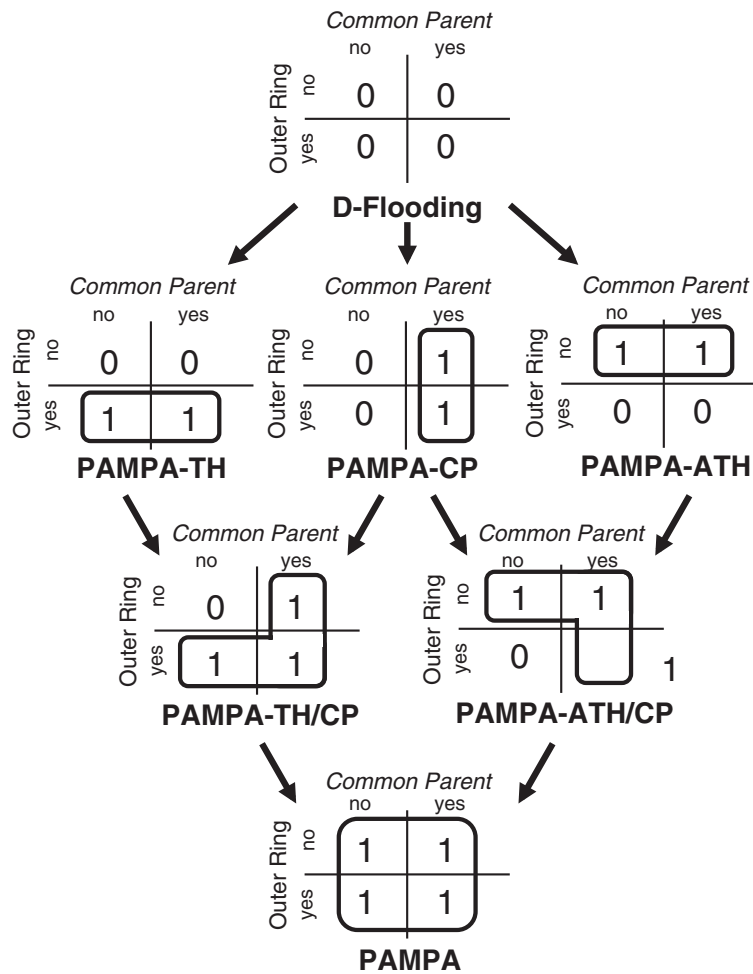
Common Parent
no yes
Outer Ring
no 0 0
yes 0 0

D-Flooding

Common Parent
no yes
Outer Ring
no 0 0
yes 1 1
PAMPA-TH

Common Parent
no yes
Outer Ring
no 0 1
yes 0 1
PAMPA-CP

Common Parent
no yes
Outer Ring
no 1 1
yes 0 0
PAMPA-ATH

Common Parent
no yes
Outer Ring
no 0 1
yes 1 1
PAMPA-TH/CP

Common Parent
no yes
Outer Ring
no 1 1
yes 0 1
PAMPA-ATH/CP

Common Parent
no yes
Outer Ring
no 1 1
yes 1 1
PAMPA